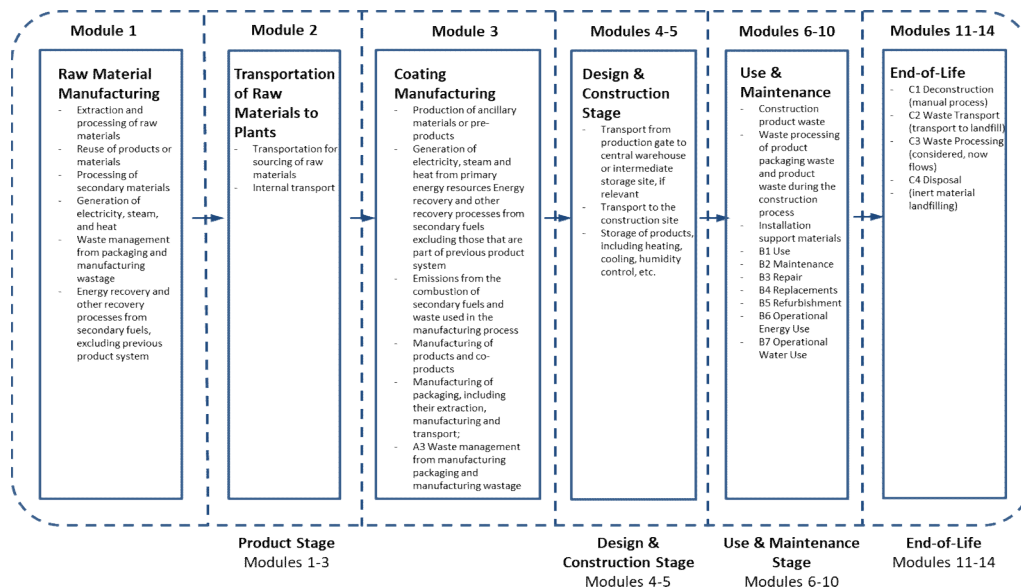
Module 1

Raw Material Manufacturing
- Extraction and processing of raw materials
- Reuse of products or materials
- Processing of secondary materials
- Generation of electricity, steam, and heat
- Waste management from packaging and manufacturing wastage
- Energy recovery and other recovery processes from secondary fuels, excluding previous product system

Module 2

Transportation of Raw Materials to Plants
- Transportation for sourcing of raw materials
- Internal transport

Module 3

Coating Manufacturing
- Production of ancillary materials or pre-products
- Generation of electricity, steam and heat from primary energy resources Energy recovery and other recovery processes from secondary fuels excluding those that are part of previous product system
- Emissions from the combustion of secondary fuels and waste used in the manufacturing process
- Manufacturing of products and co-products
- Manufacturing of packaging, including their extraction, manufacturing and transport;
- A3 Waste management from manufacturing packaging and manufacturing wastage

Modules 4-5

Design & Construction Stage
- Transport from production gate to central warehouse or intermediate storage site, if relevant
- Transport to the construction site
- Storage of products, including heating, cooling, humidity control, etc.

Modules 6-10

Use & Maintenance
- Construction product waste
- Waste processing of product packaging waste and product waste during the construction process
- Installation support materials
- B1 Use
- B2 Maintenance
- B3 Repair
- B4 Replacements
- B5 Refurbishment
- B6 Operational Energy Use
- B7 Operational Water Use

Modules 11-14

End-of-Life
- C1 Deconstruction (manual process)
- C2 Waste Transport (transport to landfill)
- C3 Waste Processing (considered, now flows)
- C4 Disposal (inert material landfilling)

Product Stage
Modules 1-3

Design & Construction Stage
Modules 4-5

Use & Maintenance Stage
Modules 6-10

End-of-Life
Modules 11-14